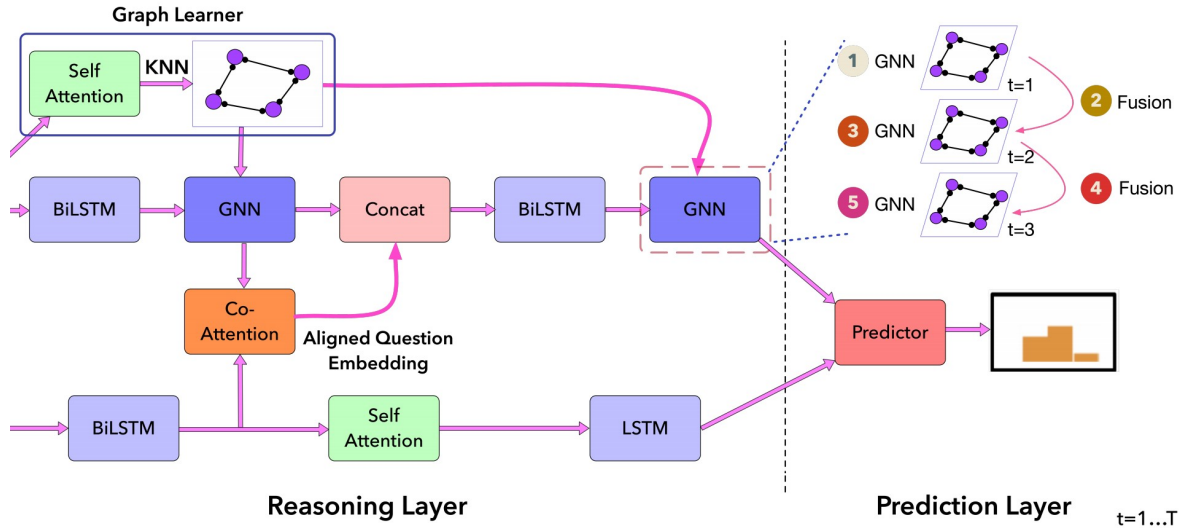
Graph Learner

Self Attention

KNN

BiLSTM

GNN

Concat

BiLSTM

GNN

Co-Attention

Aligned Question Embedding

BiLSTM

Self Attention

LSTM

1 GNN

t=1

2 Fusion

3 GNN

t=2

4 Fusion

5 GNN

t=3

Predictor

Reasoning Layer

Prediction Layer

t=1...T